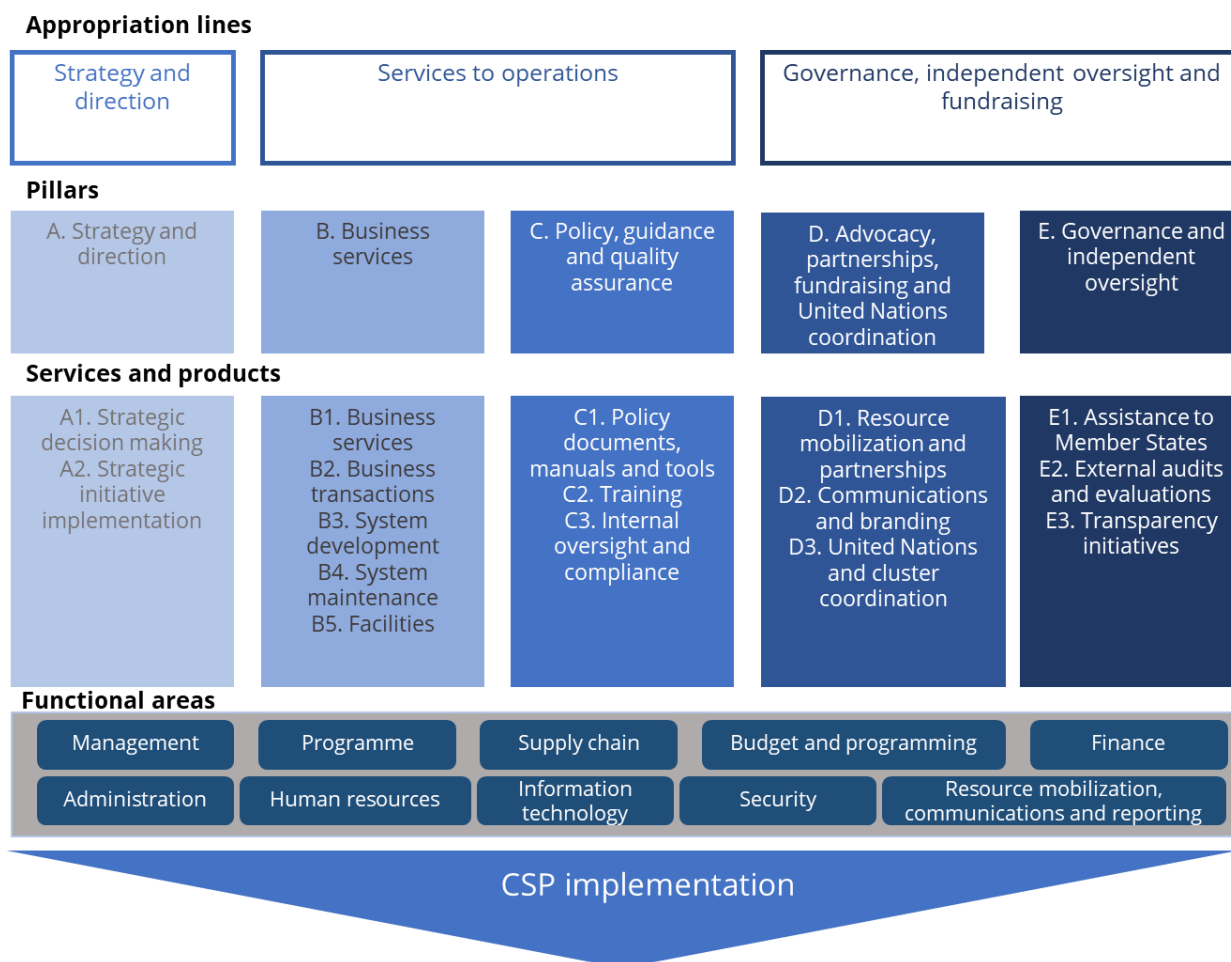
Appropriation lines

Strategy and direction

Services to operations

Governance, independent oversight and fundraising

Pillars

A. Strategy and direction

B. Business services

C. Policy, guidance and quality assurance

D. Advocacy, partnerships, fundraising and United Nations coordination

E. Governance and independent oversight

Services and products

A1. Strategic decision making
A2. Strategic initiative implementation

B1. Business services
B2. Business transactions
B3. System development
B4. System maintenance
B5. Facilities

C1. Policy documents, manuals and tools
C2. Training
C3. Internal oversight and compliance

D1. Resource mobilization and partnerships
D2. Communications and branding
D3. United Nations and cluster coordination

E1. Assistance to Member States
E2. External audits and evaluations
E3. Transparency initiatives

Functional areas

Management

Programme

Supply chain

Budget and programming

Finance

Administration

Human resources

Information technology

Security

Resource mobilization, communications and reporting

CSP implementation